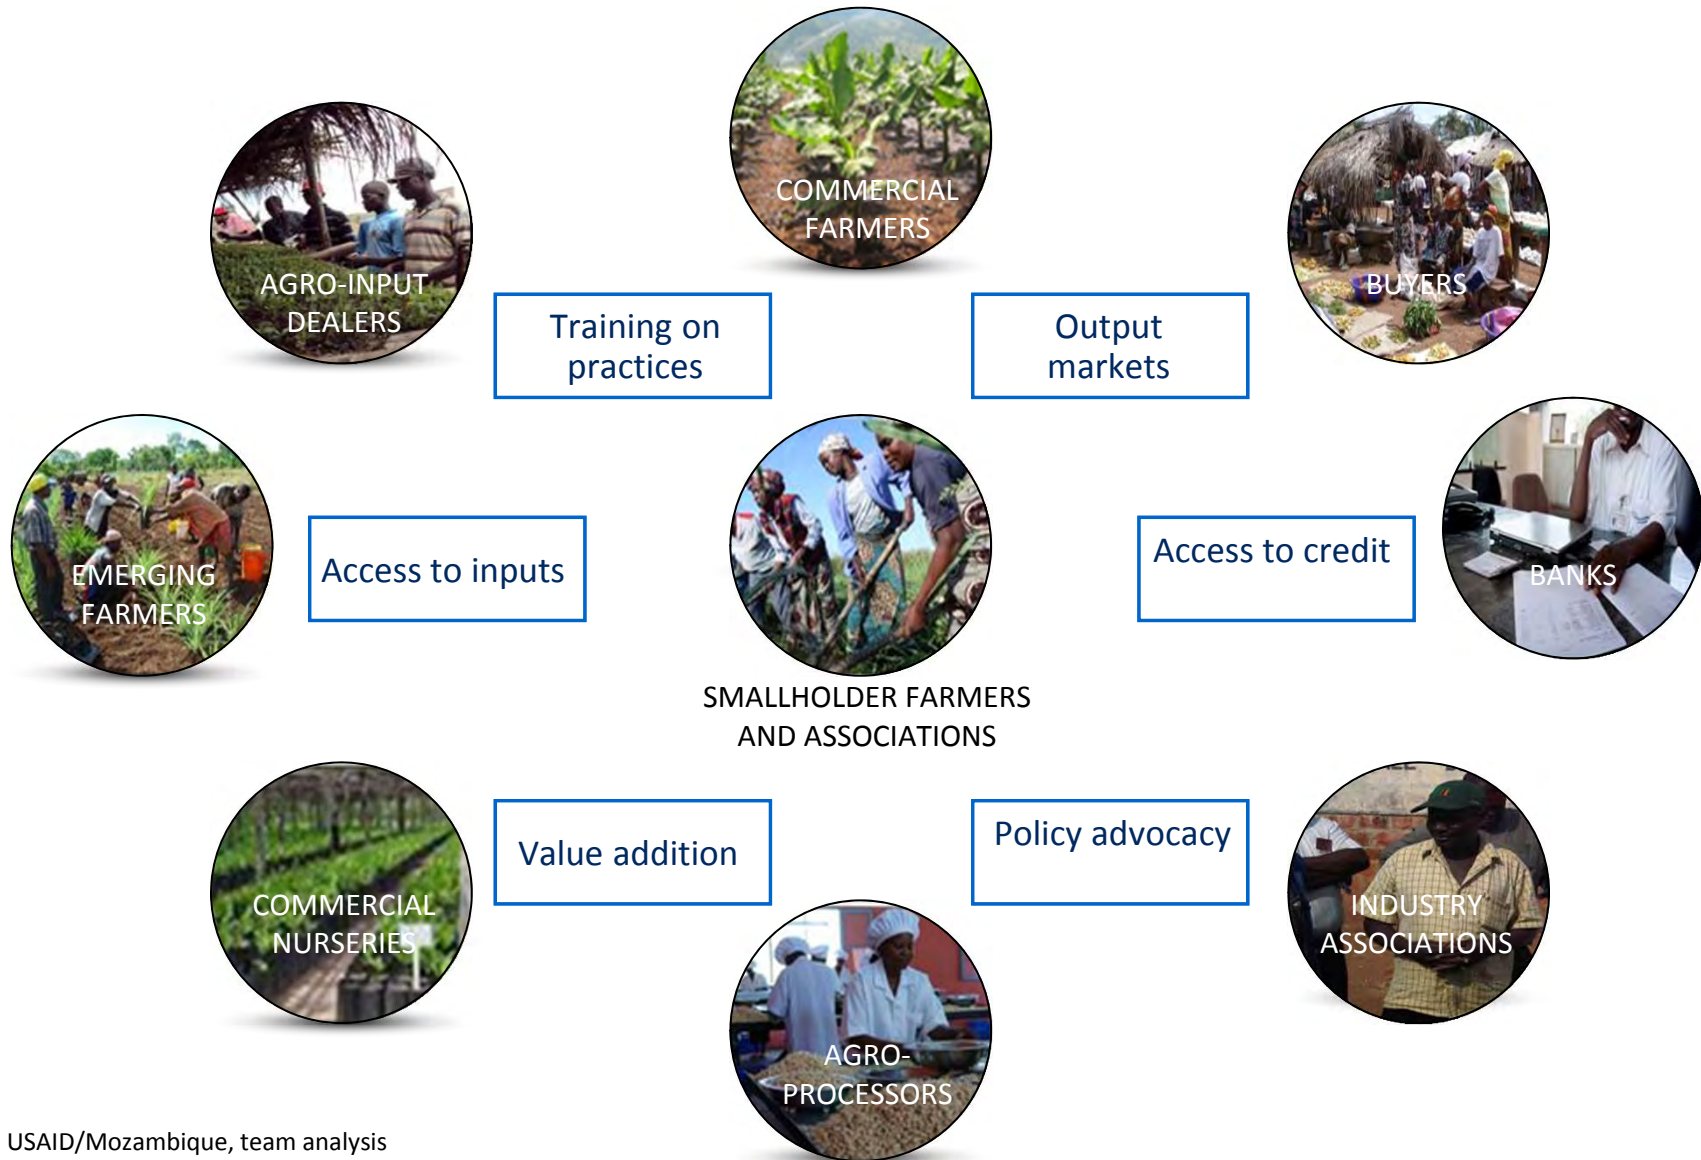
COMMERCIAL FARMERS

AGRO-INPUT DEALERS

BUYERS

Training on practices

Output markets

EMERGING FARMERS

Access to inputs

Access to credit

BANKS

SMALLHOLDER FARMERS AND ASSOCIATIONS

COMMERCIAL NURSERIES

Value addition

Policy advocacy

INDUSTRY ASSOCIATIONS

AGRO-PROCESSORS

USAID/Mozambique, team analysis